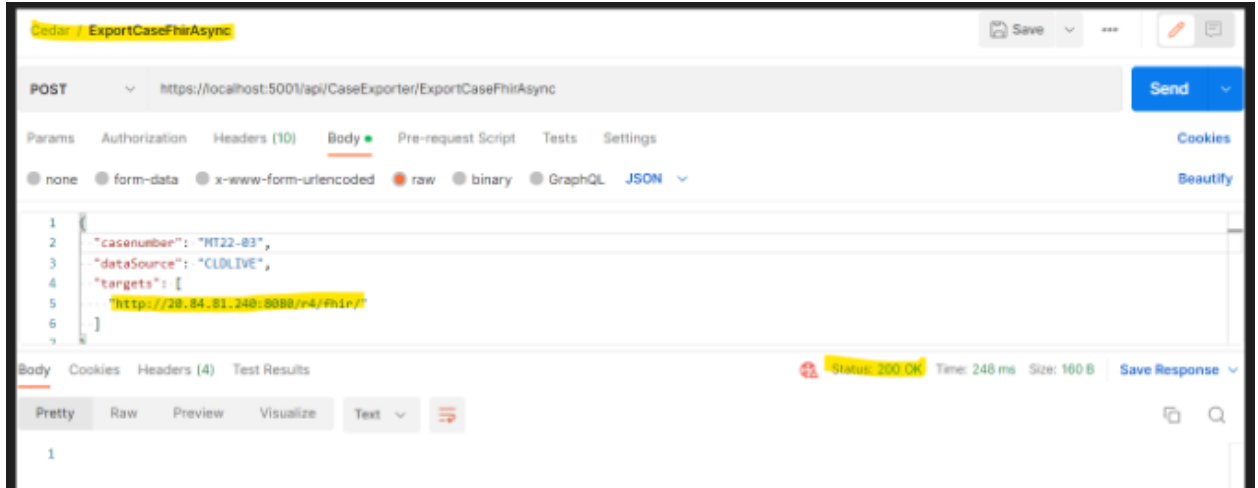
Cedar / ExportCaseFhirAsync

Save

POST https://localhost:5001/api/CaseExporter/ExportCaseFhirAsync

Send

Params Authorization Headers (10) Body Pre-request Script Tests Settings

Cookies

none form-data x-www-form-urlencoded raw binary GraphQL JSON

Beautify

1 {
2 "casenumber": "MT22-03",
3 "dataSource": "CLDLIVE",
4 "targets": [
5 "http://20.84.81.240:8080/r4/fhir/"
6 ]

Body Cookies Headers (4) Test Results

Status: 200 OK Time: 248 ms Size: 160 B Save Response

Pretty Raw Preview Visualize Text

1